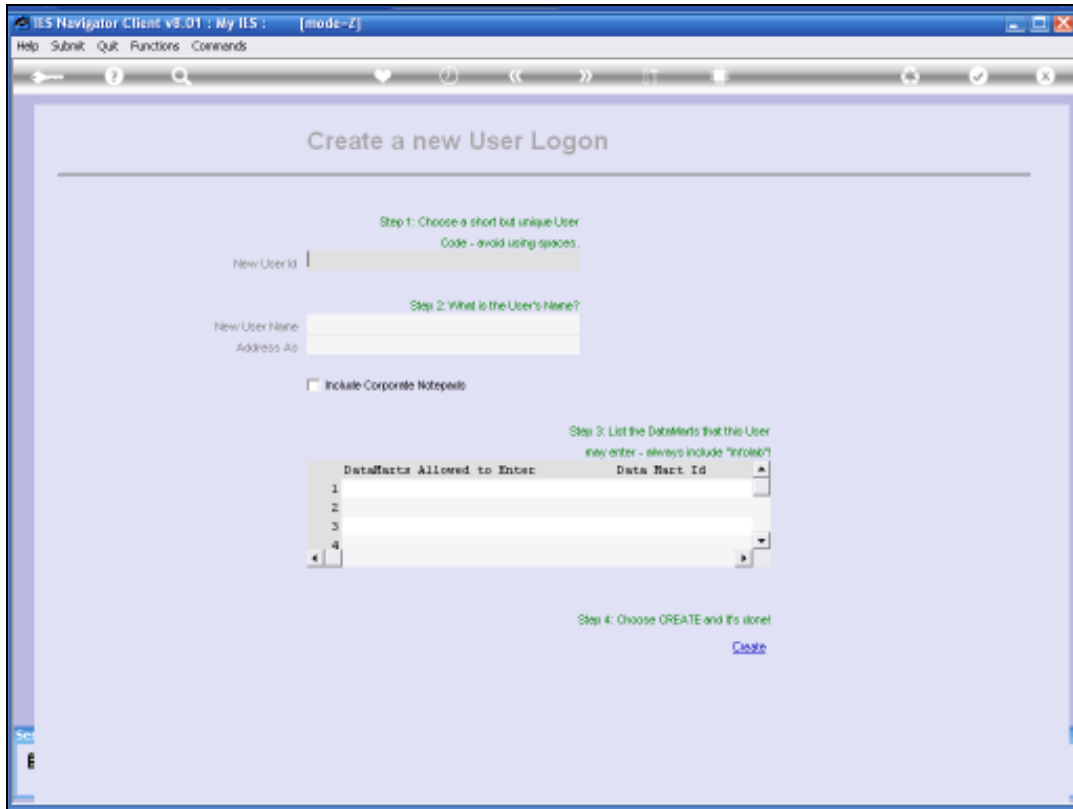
IES Navigator Client v8.01 : My IES : [mode-Z]

Help Submit Quit Functions Commands

Create a new User Logon

Step 1: Choose a short but unique User Code - avoid using spaces.

New User Id

Step 2: What is the User's Name?

New User Name

Address As

Include Corporate Notepads

Step 3: List the DataMarts that this User may enter - always include "infolab"!

| | DataMarts Allowed to Enter | Data Mart Id |
|---|---|---|
| 1 | | |
| 2 | | |
| 3 | | |
| 4 | | |

Step 4: Choose CREATE and it's done!

Create